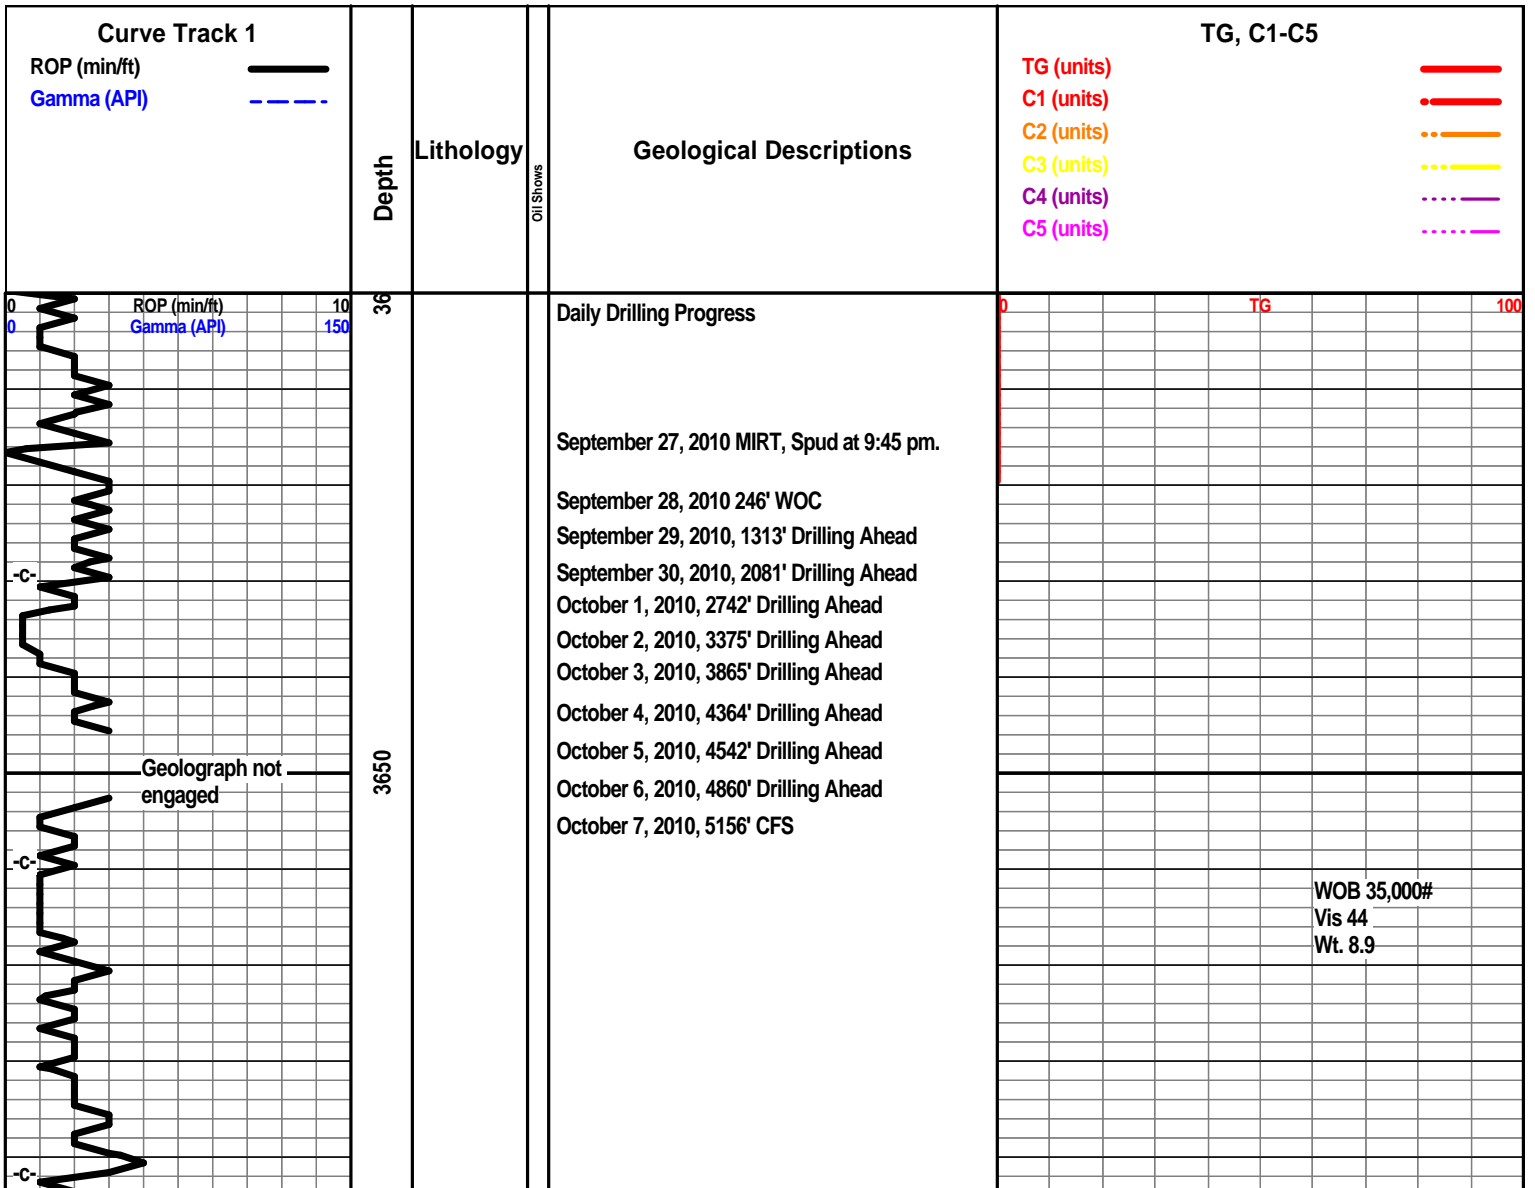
Curve Track 1
ROP (min/ft)
Gamma (API)

Depth

Lithology

Oil Shows

Geological Descriptions

TG, C1-C5
TG (units)
C1 (units)
C2 (units)
C3 (units)
C4 (units)
C5 (units)

0 ROP (min/ft) 10
0 Gamma (API) 150

36

Daily Drilling Progress

September 27, 2010 MIRT, Spud at 9:45 pm.

September 28, 2010 246' WOC
September 29, 2010, 1313' Drilling Ahead
September 30, 2010, 2081' Drilling Ahead
October 1, 2010, 2742' Drilling Ahead
October 2, 2010, 3375' Drilling Ahead
October 3, 2010, 3865' Drilling Ahead
October 4, 2010, 4364' Drilling Ahead
October 5, 2010, 4542' Drilling Ahead
October 6, 2010, 4860' Drilling Ahead
October 7, 2010, 5156' CFS

0 TG 100

-c-

Geolograph not engaged

3650

-c-

WOB 35,000#
Vis 44
Wt. 8.9

-c-